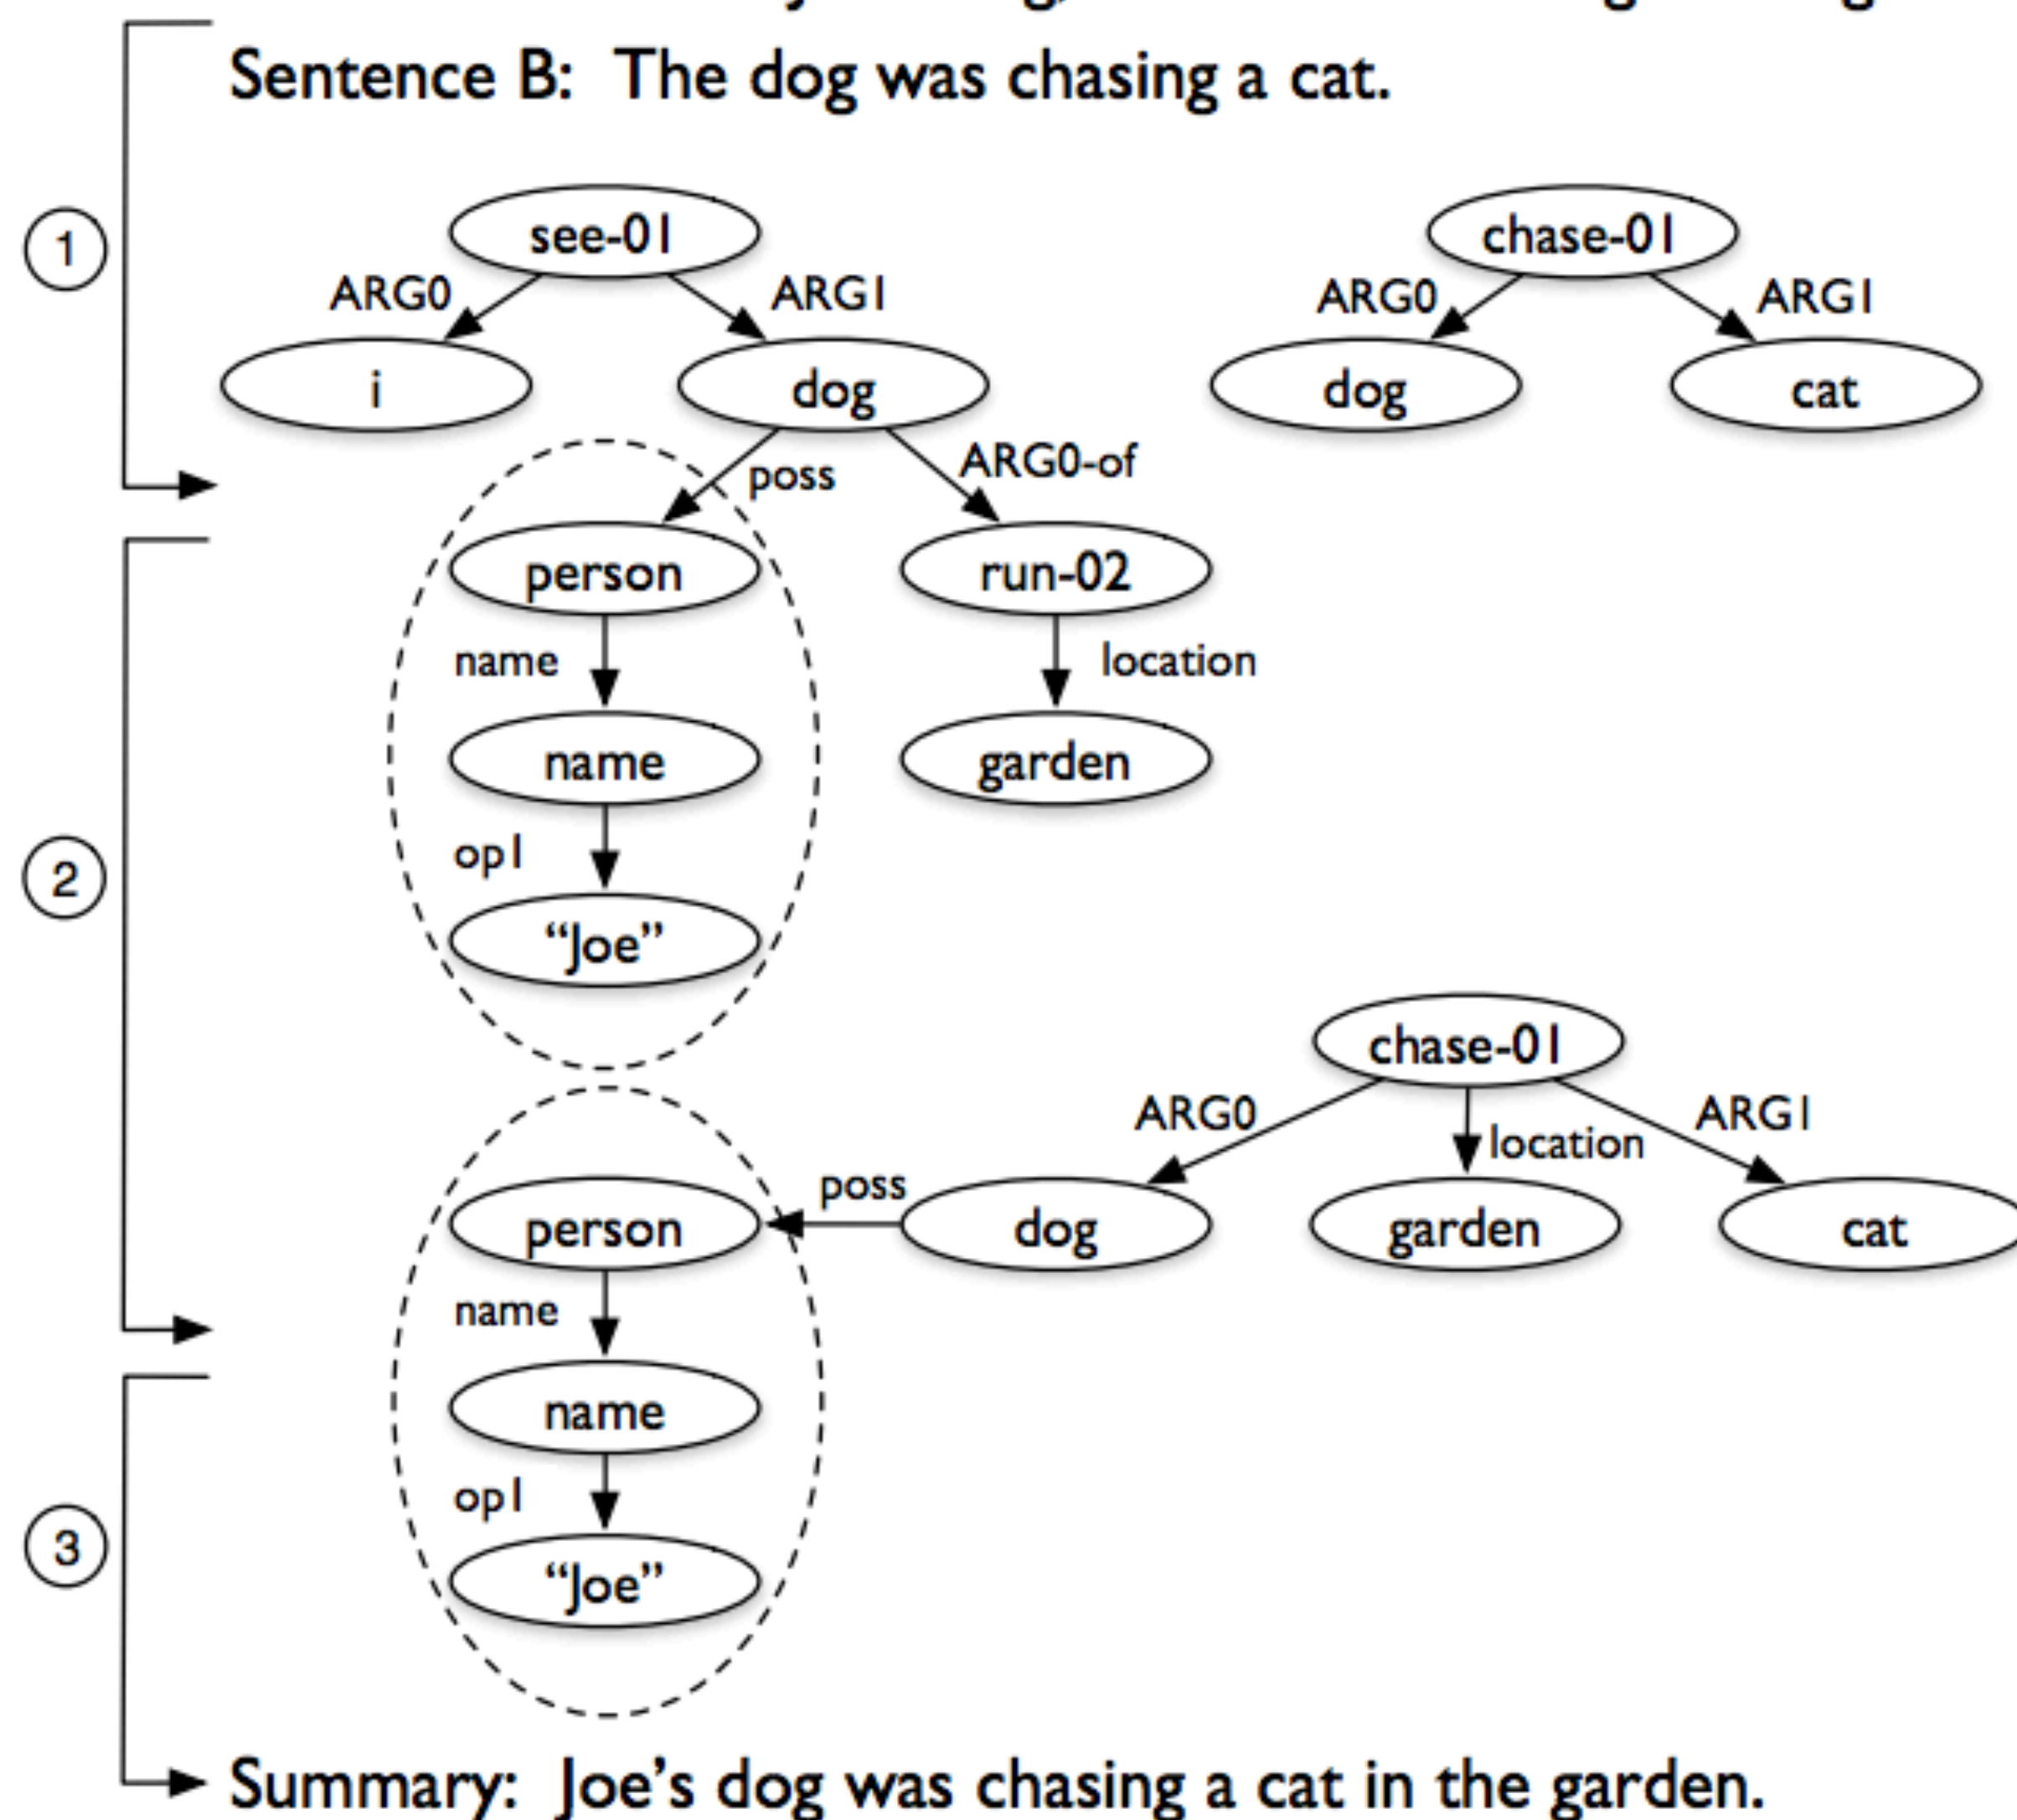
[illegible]

Sentence B: The dog was chasing a cat.

1

see-01
ARG0
ARG1
i
dog
poss
ARG0-of

chase-01
ARG0
ARG1
dog
cat

2

person
name
name
op1
"Joe"
run-02
location
garden

chase-01
ARG0
location
ARG1
poss
person
dog
garden
cat
name
name
op1
"Joe"

3

Summary: Joe's dog was chasing a cat in the garden.